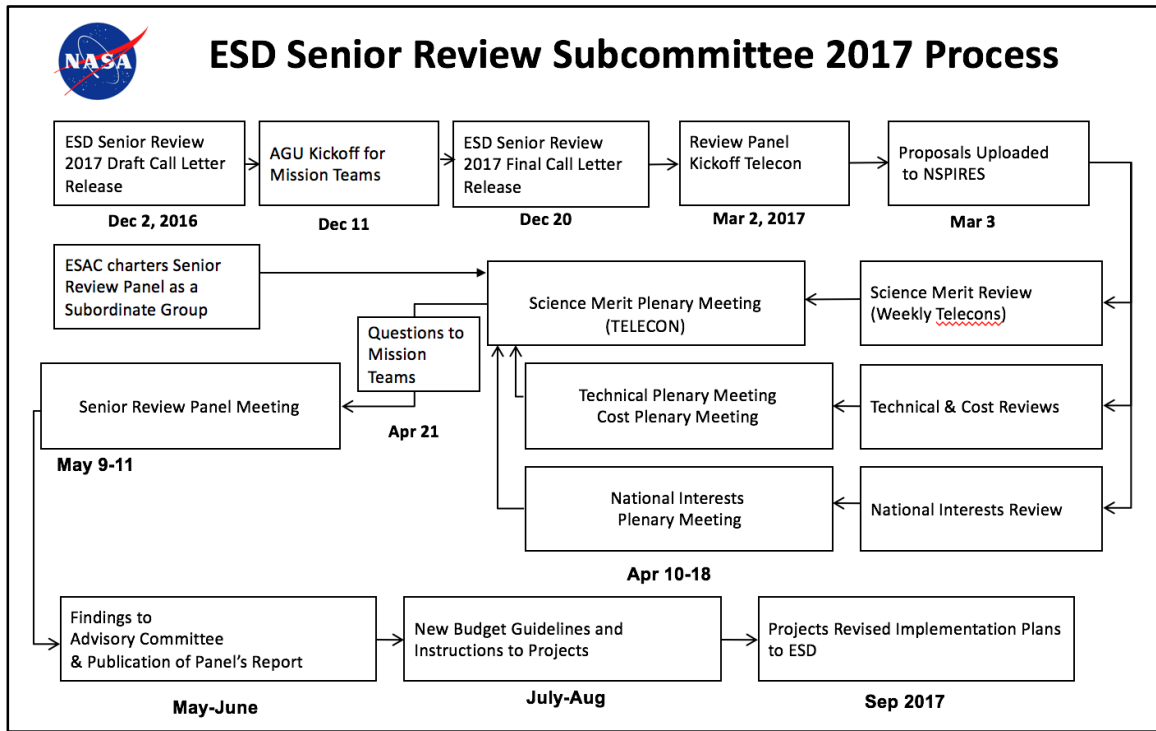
NASA

ESD Senior Review Subcommittee 2017 Process

ESD Senior Review 2017 Draft Call Letter Release

Dec 2, 2016

AGU Kickoff for Mission Teams

Dec 11

ESD Senior Review 2017 Final Call Letter Release

Dec 20

Review Panel Kickoff Telecon

Mar 2, 2017

Proposals Uploaded to NSPIRES

Mar 3

ESAC charters Senior Review Panel as a Subordinate Group

Science Merit Plenary Meeting (TELECON)

Science Merit Review (Weekly Telecons)

Questions to Mission Teams

Apr 21

Senior Review Panel Meeting

May 9-11

Technical Plenary Meeting Cost Plenary Meeting

Technical & Cost Reviews

National Interests Plenary Meeting

National Interests Review

Apr 10-18

Findings to Advisory Committee & Publication of Panel's Report

May-June

New Budget Guidelines and Instructions to Projects

July-Aug

Projects Revised Implementation Plans to ESD

Sep 2017